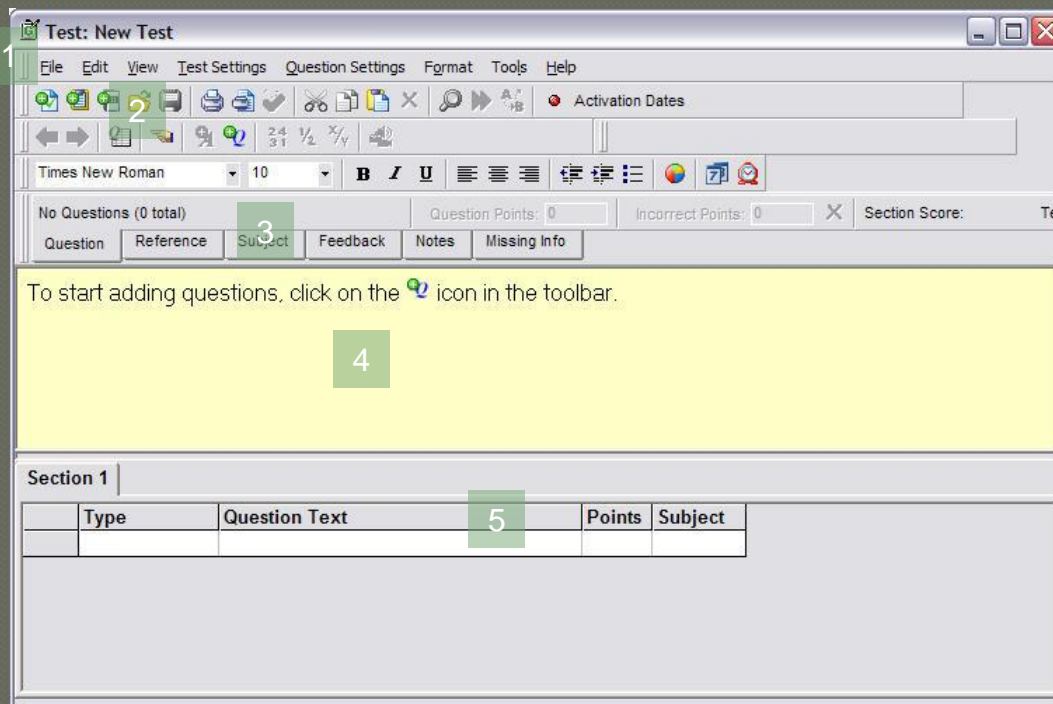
Test: New Test

1

File Edit View Test Settings Question Settings Format Tools Help

Activation Dates

2

Times New Roman 10

B I U

No Questions (0 total) Question Points: 0 Incorrect Points: 0 Section Score: Te

Question Reference Subject Feedback Notes Missing Info

3

To start adding questions, click on the icon in the toolbar.

4

Section 1

5

| | Type | Question Text | Points | Subject |
|---|---|---|---|---|
| | | | | |